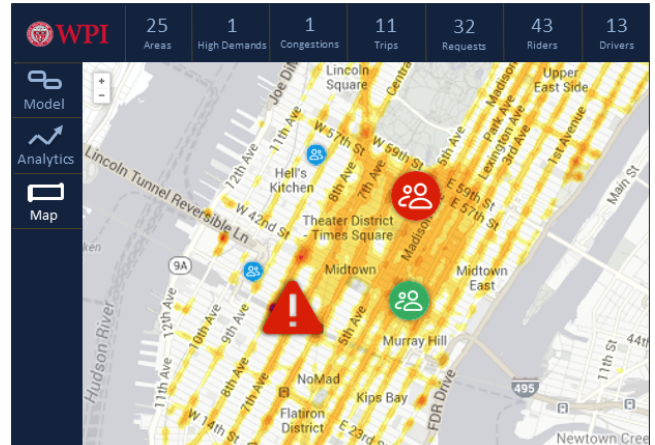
WPI

25 Areas

1 High Demands

1 Congestions

11 Trips

32 Requests

43 Riders

13 Drivers

Model

Analytics

Map

+
-

Lincoln Square

Upper East Side

Joe Di

11th Ave

W 57th St

W 59th St

Central

Madison

Park Ave

Lexington Ave

3rd Ave

1st Avenue

Lincoln Tunnel Reversible Ln

12th Ave

Hell's Kitchen

8th Ave

7th Ave

E 59th St

E 57th St

W 42nd St

Theater District - Times Square

Madison

Midtown East

9A

Midtown

11th Ave

10th Ave

9th Ave

5th Ave

Murray Hill

Hudson River

8th Ave

7th Ave

NoMad

Kips Bay

FDR Drive

495

Flatiron District

Newtown Cree